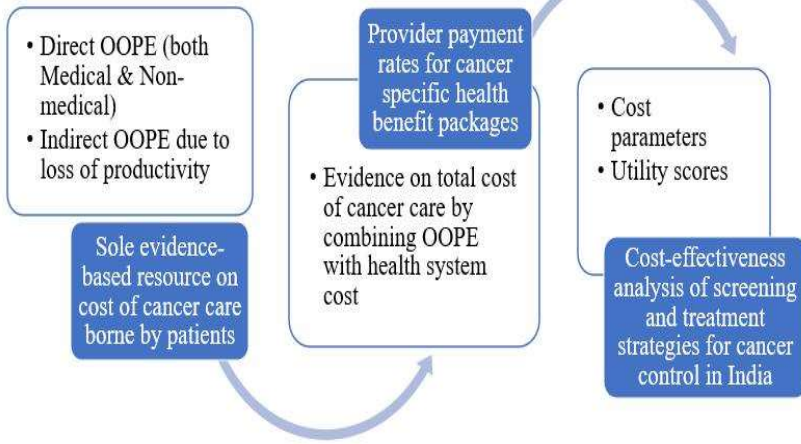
• Direct OOPE (both Medical & Non-medical)
• Indirect OOPE due to loss of productivity

Sole evidence-based resource on cost of cancer care borne by patients

Provider payment rates for cancer specific health benefit packages

• Evidence on total cost of cancer care by combining OOPE with health system cost

• Cost parameters
• Utility scores

Cost-effectiveness analysis of screening and treatment strategies for cancer control in India